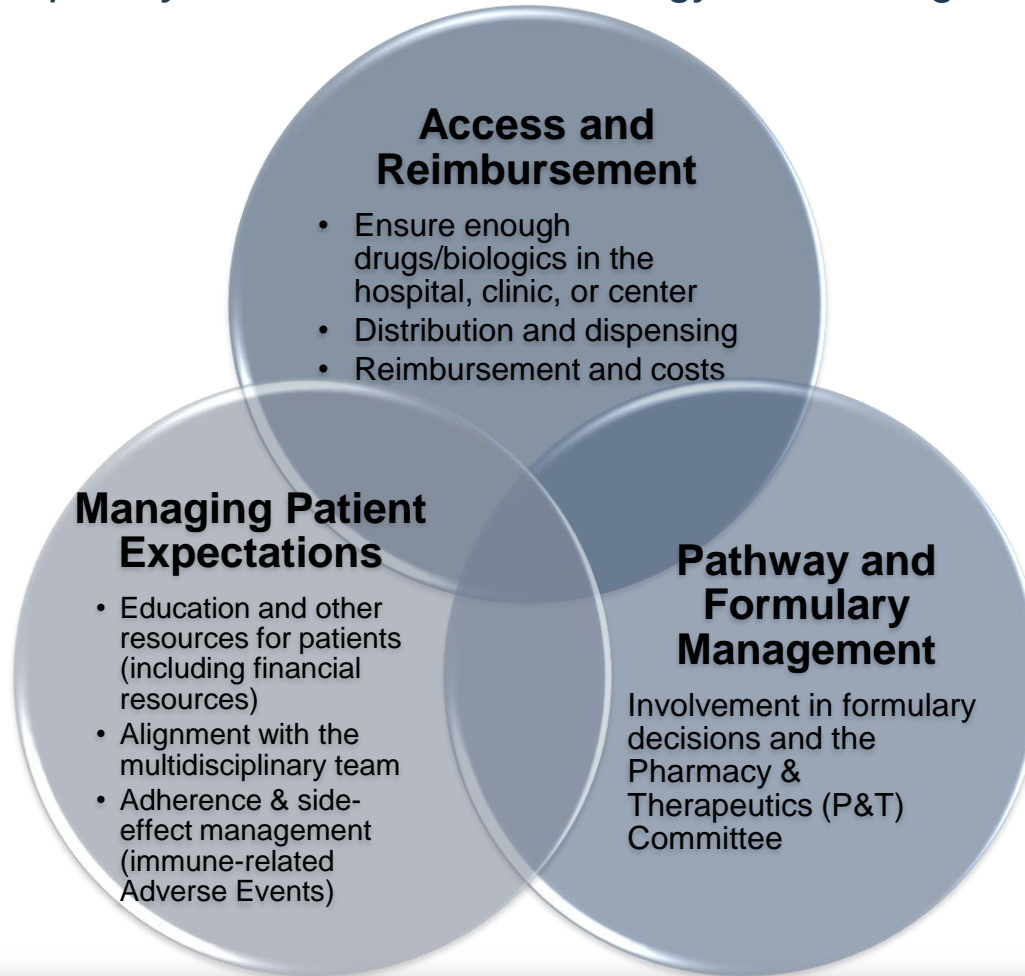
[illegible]

Access and Reimbursement

- Ensure enough drugs/biologics in the hospital, clinic, or center
- Distribution and dispensing
- Reimbursement and costs

Managing Patient Expectations

- Education and other resources for patients (including financial resources)
- Alignment with the multidisciplinary team
- Adherence & side-effect management (immune-related Adverse Events)

Pathway and Formulary Management

Involvement in formulary decisions and the Pharmacy & Therapeutics (P&T) Committee